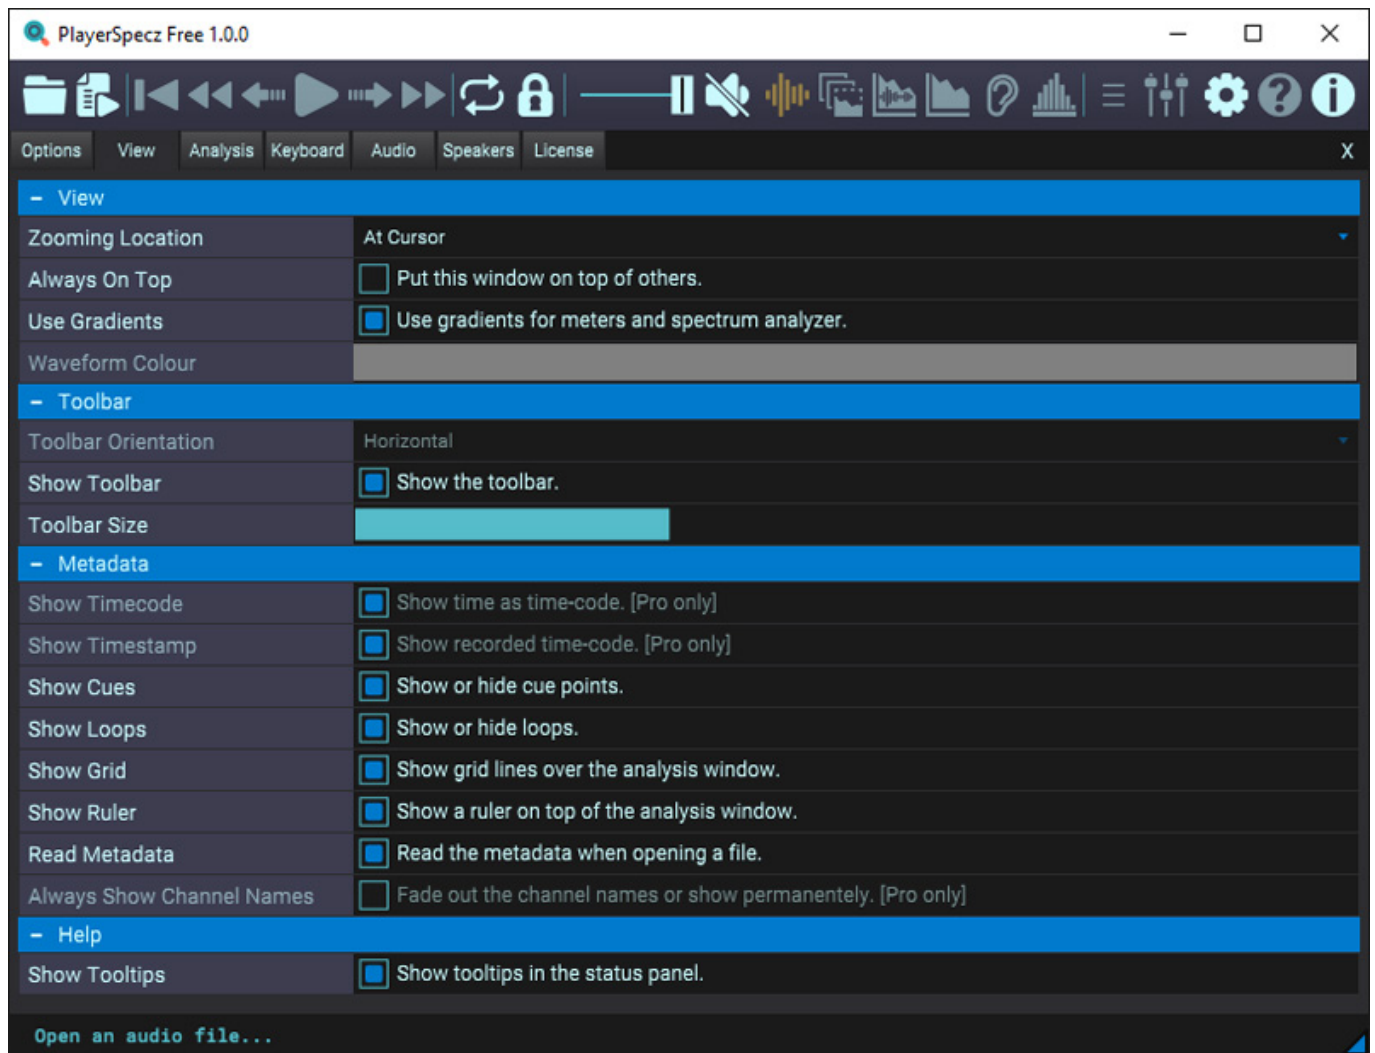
PlayerSpecz Free 1.0.0

Options View Analysis Keyboard Audio Speakers License X

- View

| | |
|---|---|
| Zooming Location | At Cursor |
| Always On Top | Put this window on top of others. |
| Use Gradients | Use gradients for meters and spectrum analyzer. |
| Waveform Colour | |

- Toolbar

| | |
|---|---|
| Toolbar Orientation | Horizontal |
| Show Toolbar | Show the toolbar. |
| Toolbar Size | |

- Metadata

| | |
|---|---|
| Show Timecode | Show time as time-code. [Pro only] |
| Show Timestamp | Show recorded time-code. [Pro only] |
| Show Cues | Show or hide cue points. |
| Show Loops | Show or hide loops. |
| Show Grid | Show grid lines over the analysis window. |
| Show Ruler | Show a ruler on top of the analysis window. |
| Read Metadata | Read the metadata when opening a file. |
| Always Show Channel Names | Fade out the channel names or show permanentely. [Pro only] |

- Help

| | |
|---|---|
| Show Tooltips | Show tooltips in the status panel. |

Open an audio file...